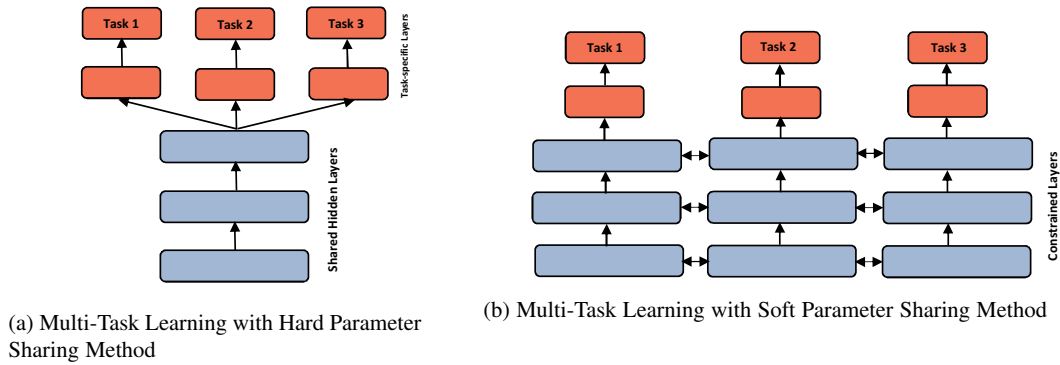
Task 1
Task 2
Task 3
Task-specific Layers
Shared Hidden Layers

(a) Multi-Task Learning with Hard Parameter Sharing Method

Task 1
Task 2
Task 3
Constrained Layers

(b) Multi-Task Learning with Soft Parameter Sharing Method